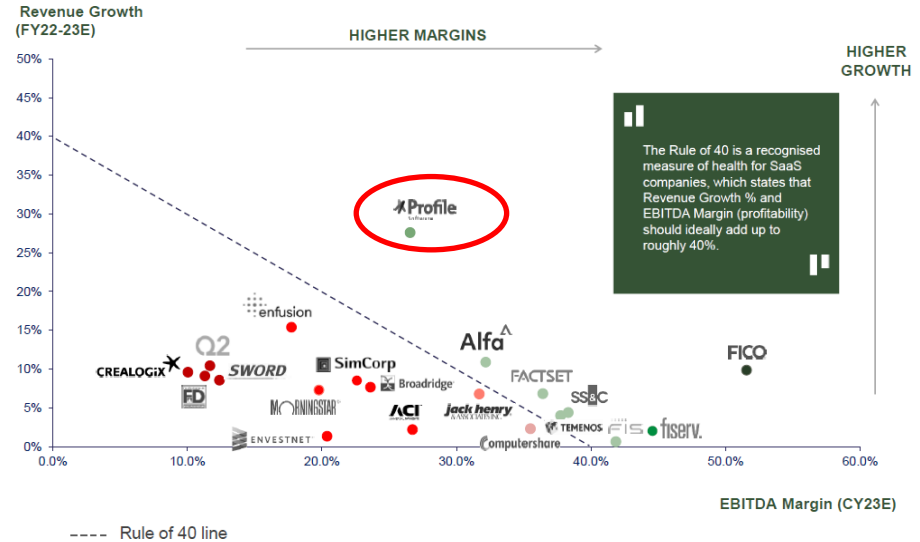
Revenue Growth (FY22-23E)

HIGHER MARGINS

HIGHER GROWTH

50%
45%
40%
35%
30%
25%
20%
15%
10%
5%
0%

0.0%
10.0%
20.0%
30.0%
40.0%
50.0%
60.0%

The Rule of 40 is a recognised measure of health for SaaS companies, which states that Revenue Growth % and EBITDA Margin (profitability) should ideally add up to roughly 40%.

Profile Software

enfusion

Q2

CREALOGIX

SWORD

FD

SimCorp

Broadridge

MORNINGSTAR

ENVESTNET

ACI

Alfa

FACTSET

jack henry

SS&C

TEMENOS

FIS

fiserv.

Computershare

FICO

EBITDA Margin (CY23E)

Rule of 40 line